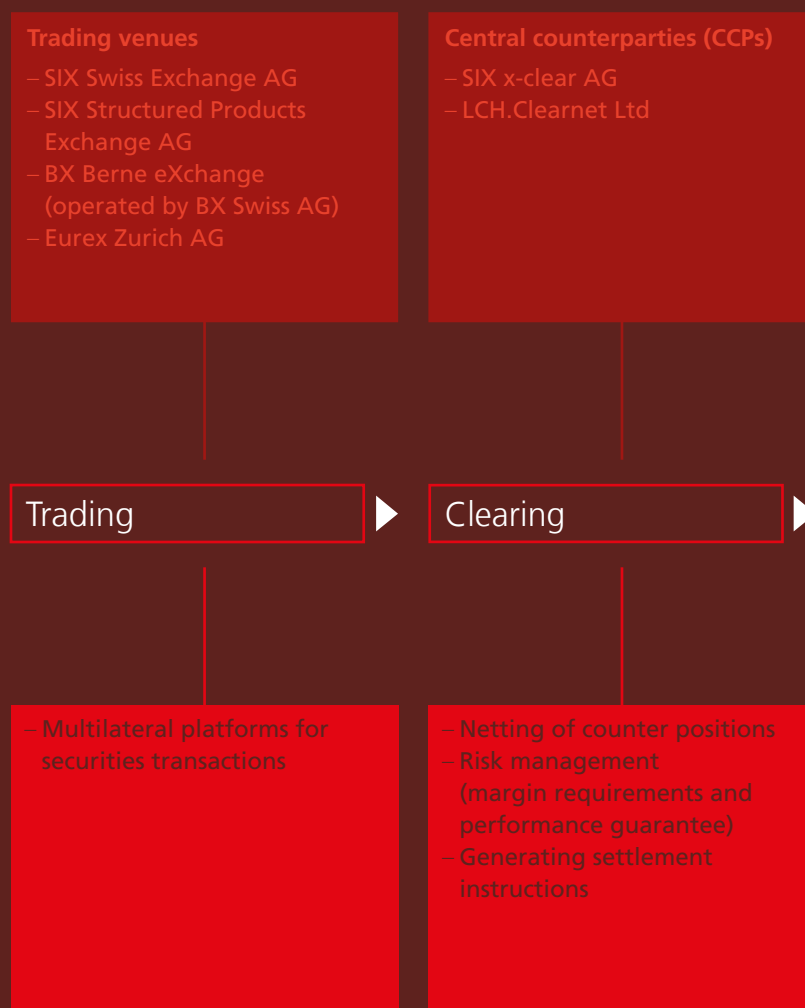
Trading venues
– SIX Swiss Exchange AG
– SIX Structured Products Exchange AG
– BX Berne eXchange (operated by BX Swiss AG)
– Eurex Zurich AG

Central counterparties (CCPs)
– SIX x-clear AG
– LCH.Clearnet Ltd

Trading

Clearing

– Multilateral platforms for securities transactions

– Netting of counter positions
– Risk management (margin requirements and performance guarantee)
– Generating settlement instructions